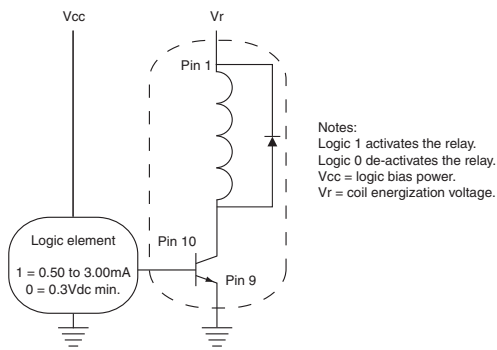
Vcc

Vr

Pin 1

Notes:
Logic 1 activates the relay.
Logic 0 de-activates the relay.
Vcc = logic bias power.
Vr = coil energization voltage.

Logic element

1 = 0.50 to 3.00mA
0 = 0.3Vdc min.

Pin 10

Pin 9